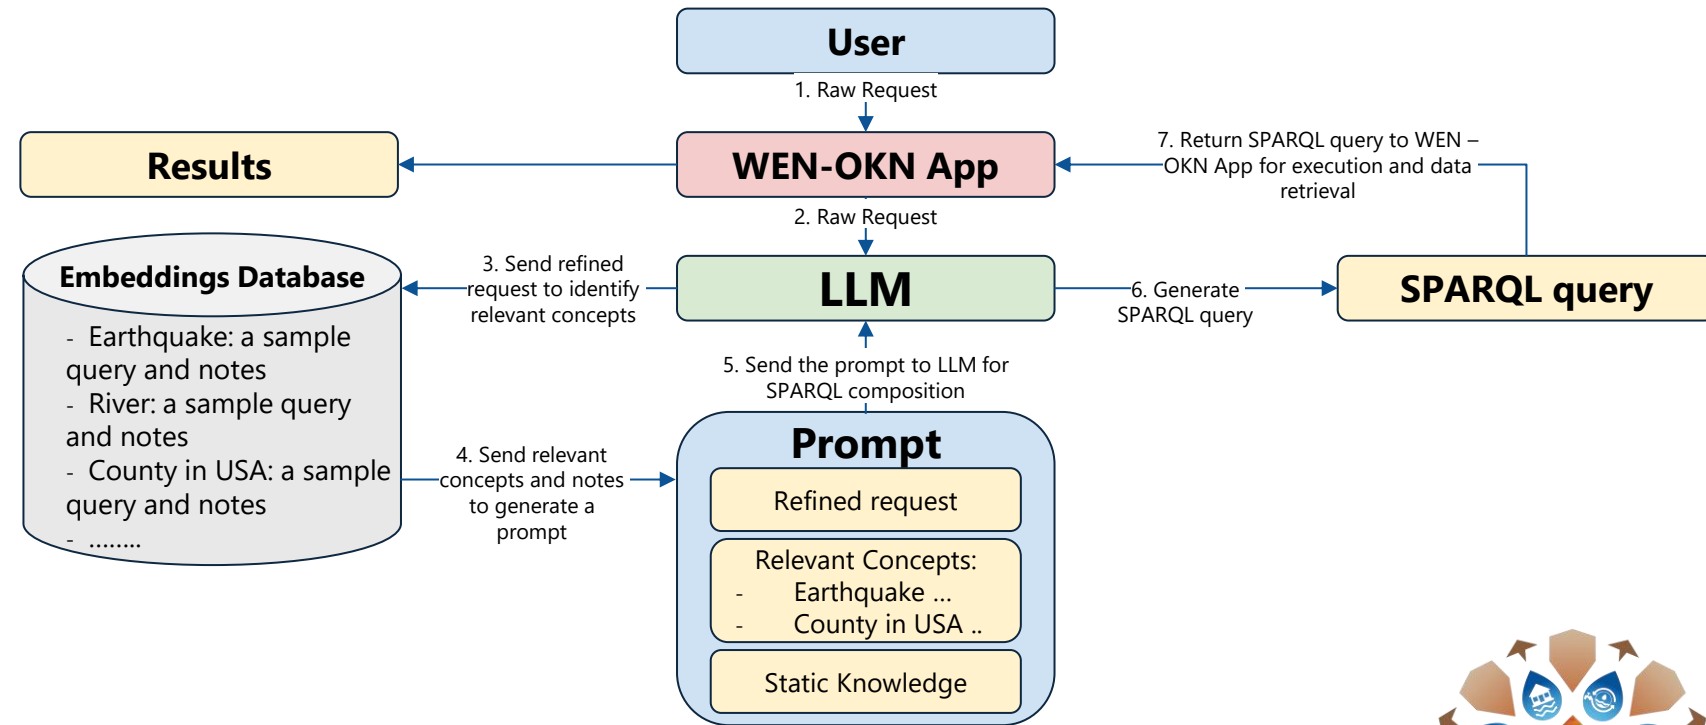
User

1. Raw Request

Results

WEN-OKN App

7. Return SPARQL query to WEN – OKN App for execution and data retrieval

2. Raw Request

Embeddings Database

- Earthquake: a sample query and notes
- River: a sample query and notes
- County in USA: a sample query and notes
- ........

3. Send refined request to identify relevant concepts

LLM

6. Generate SPARQL query

SPARQL query

5. Send the prompt to LLM for SPARQL composition

4. Send relevant concepts and notes to generate a prompt

Prompt

Refined request

Relevant Concepts:
- Earthquake …
- County in USA ..

Static Knowledge